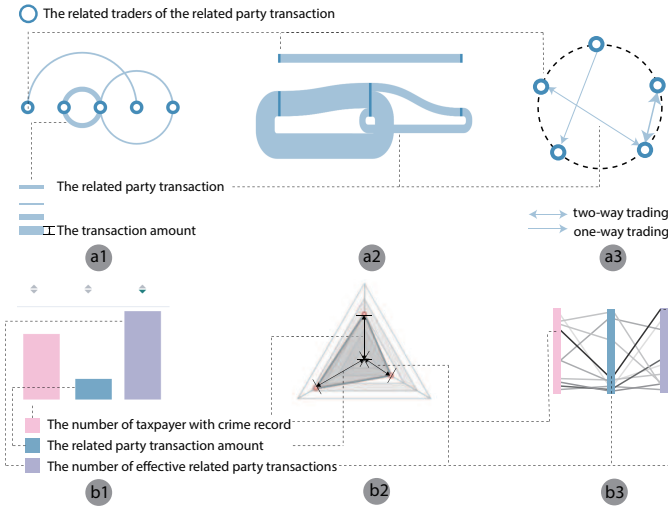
The related traders of the related party transaction

The related party transaction

The transaction amount

two-way trading

one-way trading

a1

a2

a3

The number of taxpayer with crime record

The related party transaction amount

The number of effective related party transactions

b1

b2

b3